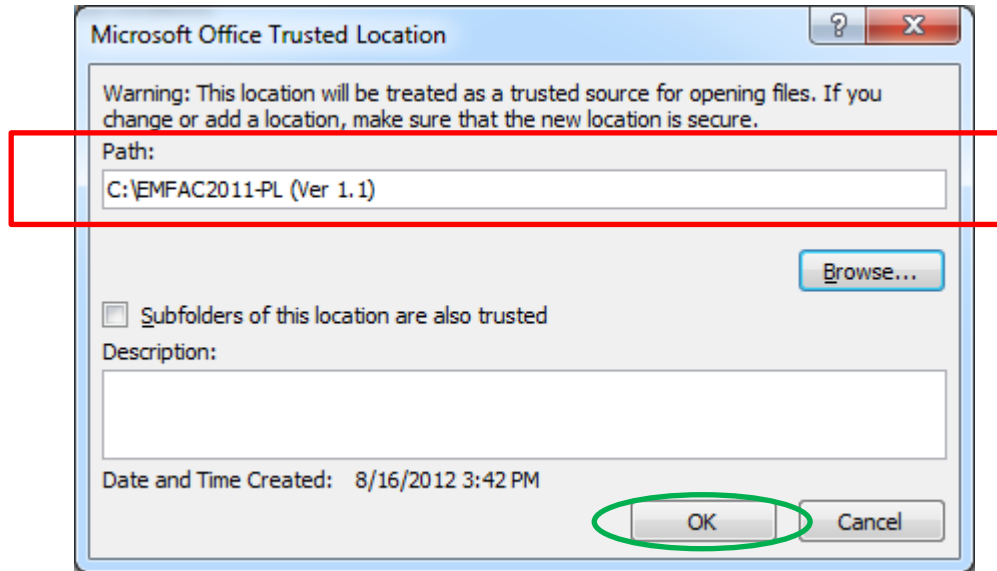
Microsoft Office Trusted Location

?

X

Warning: This location will be treated as a trusted source for opening files. If you change or add a location, make sure that the new location is secure.

Path:

C:\EMFAC2011-PL (Ver 1.1)

Browse...

Subfolders of this location are also trusted

Description:

Date and Time Created: 8/16/2012 3:42 PM

OK

Cancel